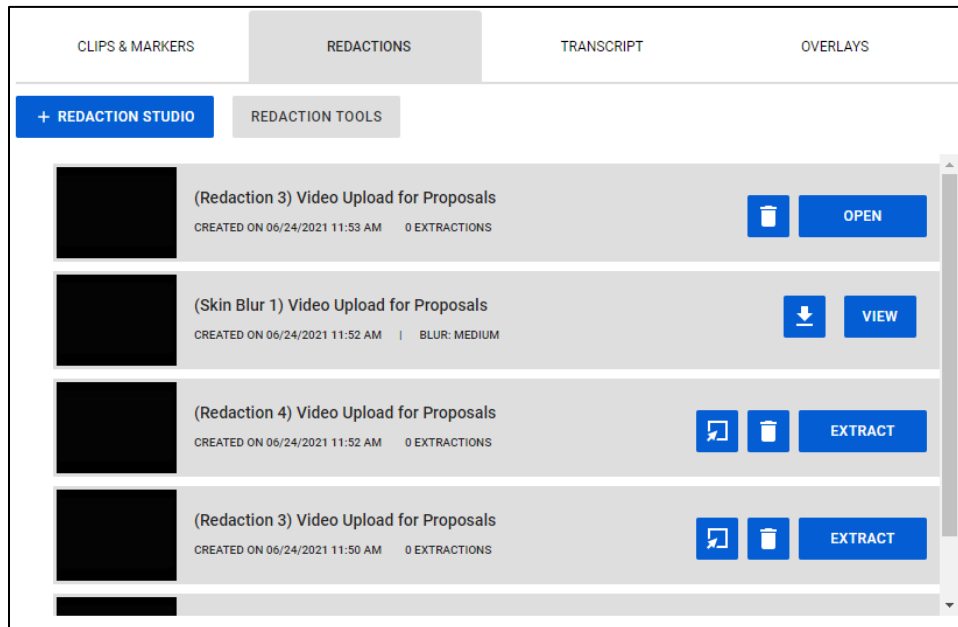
CLIPS & MARKERS REDACTIONS TRANSCRIPT OVERLAYS

+ REDACTION STUDIO REDACTION TOOLS

(Redaction 3) Video Upload for Proposals
CREATED ON 06/24/2021 11:53 AM 0 EXTRACTIONS
OPEN

(Skin Blur 1) Video Upload for Proposals
CREATED ON 06/24/2021 11:52 AM | BLUR: MEDIUM
VIEW

(Redaction 4) Video Upload for Proposals
CREATED ON 06/24/2021 11:52 AM 0 EXTRACTIONS
EXTRACT

(Redaction 3) Video Upload for Proposals
CREATED ON 06/24/2021 11:50 AM 0 EXTRACTIONS
EXTRACT